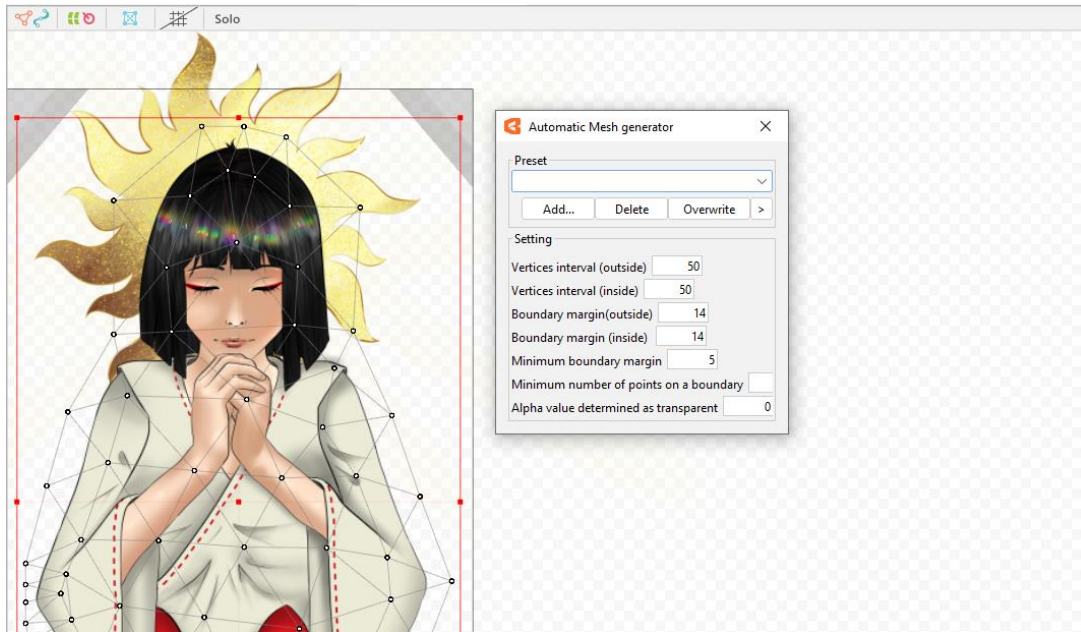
Solo

Automatic Mesh generator

Preset

Add... Delete Overwrite >

Setting

Vertices interval (outside) 50
Vertices interval (inside) 50
Boundary margin(outside) 14
Boundary margin (inside) 14
Minimum boundary margin 5
Minimum number of points on a boundary
Alpha value determined as transparent 0